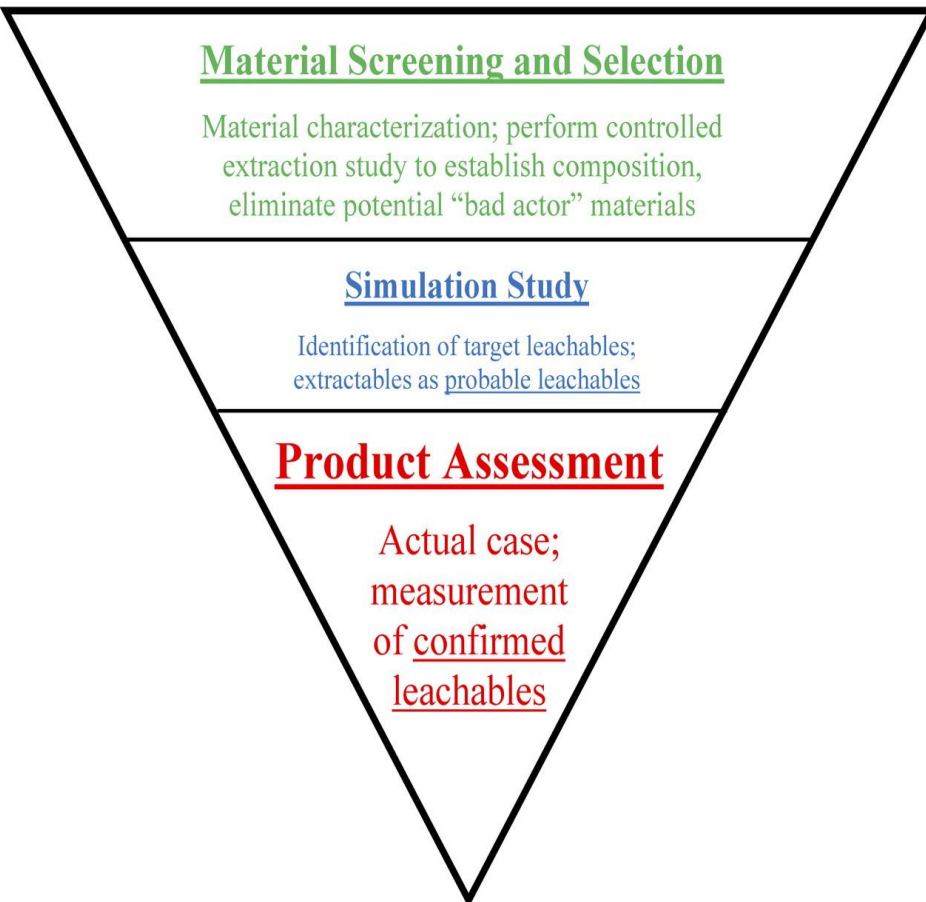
Material Screening and Selection

Material characterization; perform controlled extraction study to establish composition, eliminate potential "bad actor" materials

Simulation Study

Identification of target leachables; extractables as probable leachables

Product Assessment

Actual case; measurement of confirmed leachables